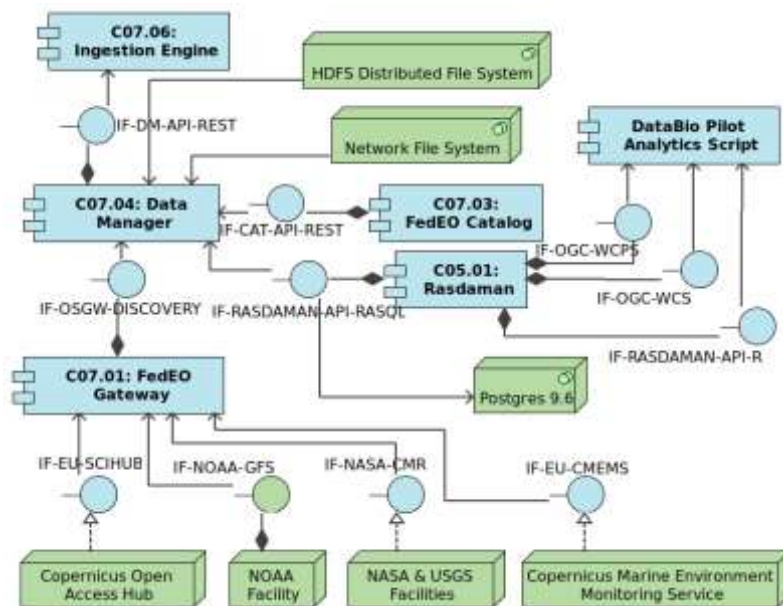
C07.06: Ingestion Engine

HDFS Distributed File System

IF-DM-API-REST

Network File System

DataBio Pilot Analytics Script

C07.04: Data Manager

IF-CAT-API-REST

C07.03: FedEO Catalog

IF-OGC-WCPS

C05.01: Rasdaman

IF-OGC-WCS

IF-OSGW-DISCOVERY

IF-RASDAMAN-API-RASQL

IF-RASDAMAN-API-R

C07.01: FedEO Gateway

Postgres 9.6

IF-EU-SCIHUB

IF-NOAA-GFS

IF-NASA-CMR

IF-EU-CMEMS

Copernicus Open Access Hub

NOAA Facility

NASA & USGS Facilities

Copernicus Marine Environment Monitoring Service